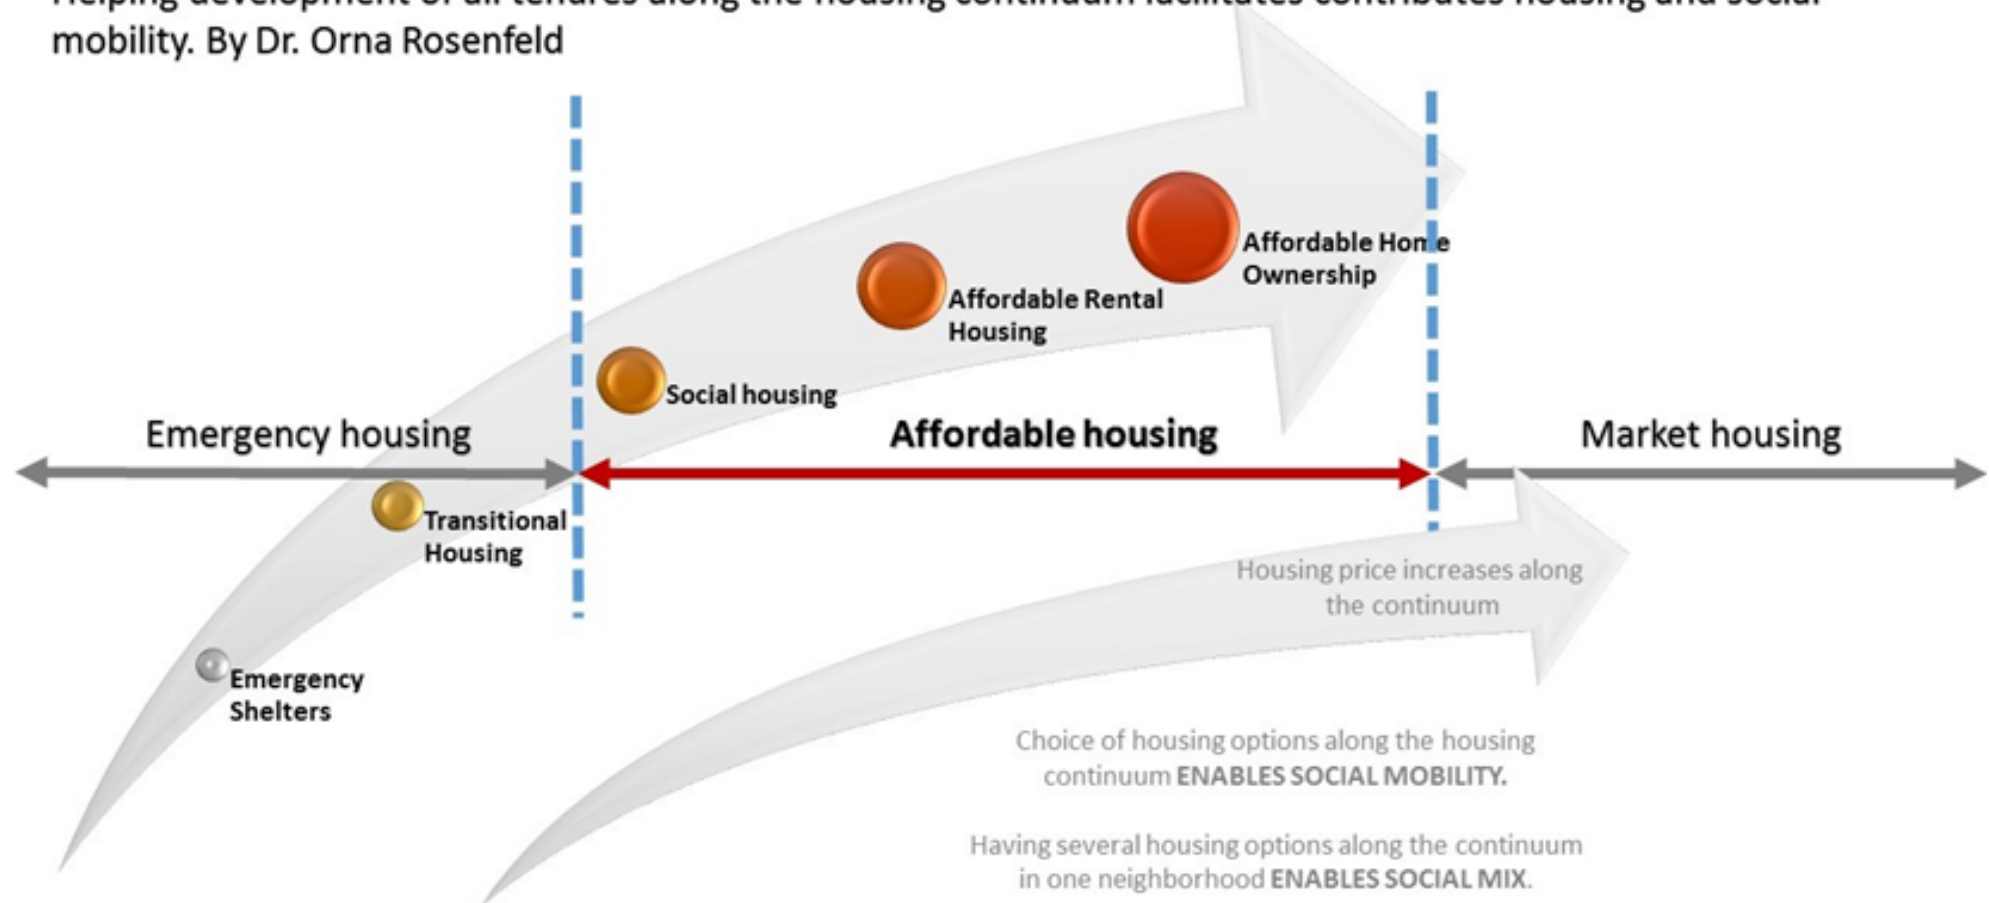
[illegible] mobility. By Dr. Orna Rosenfeld

Affordable Home Ownership

Affordable Rental Housing

Social housing

Emergency housing

Affordable housing

Market housing

Transitional Housing

Housing price increases along the continuum

Emergency Shelters

Choice of housing options along the housing continuum **ENABLES SOCIAL MOBILITY.**

Having several housing options along the continuum in one neighborhood **ENABLES SOCIAL MIX.**